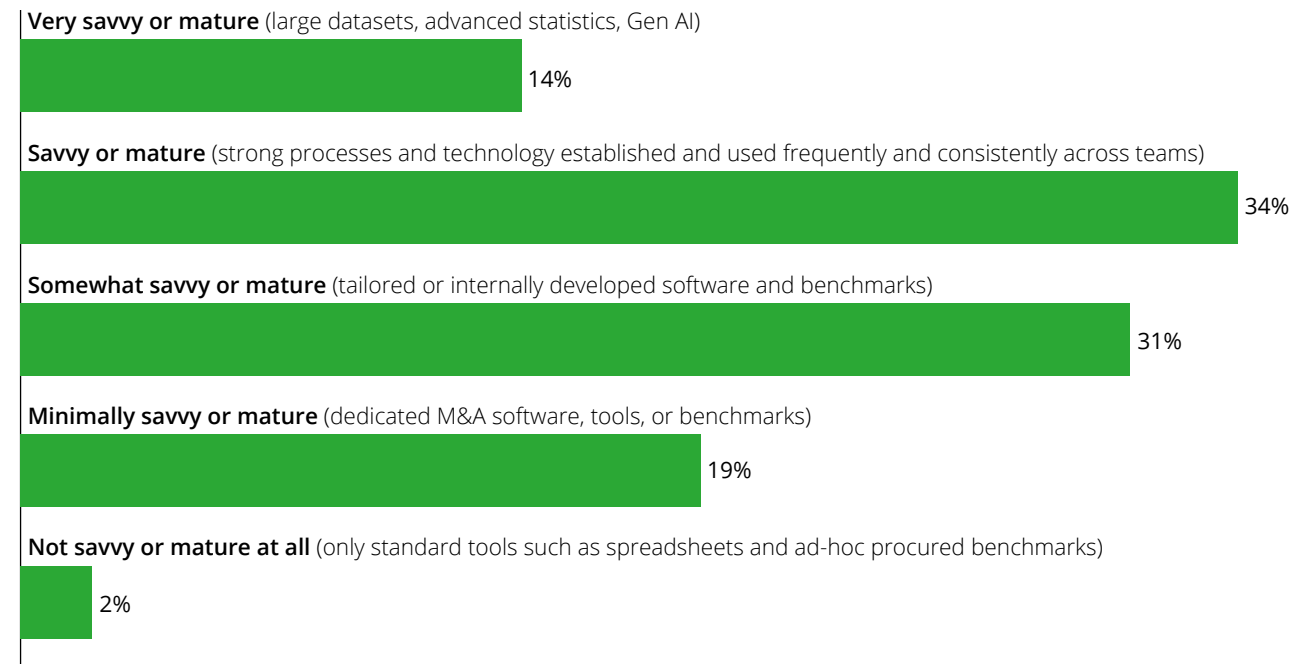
**Very savvy or mature** (large datasets, advanced statistics, Gen AI)

14%

**Savvy or mature** (strong processes and technology established and used frequently and consistently across teams)

34%

**Somewhat savvy or mature** (tailored or internally developed software and benchmarks)

31%

**Minimally savvy or mature** (dedicated M&A software, tools, or benchmarks)

19%

**Not savvy or mature at all** (only standard tools such as spreadsheets and ad-hoc procured benchmarks)

2%